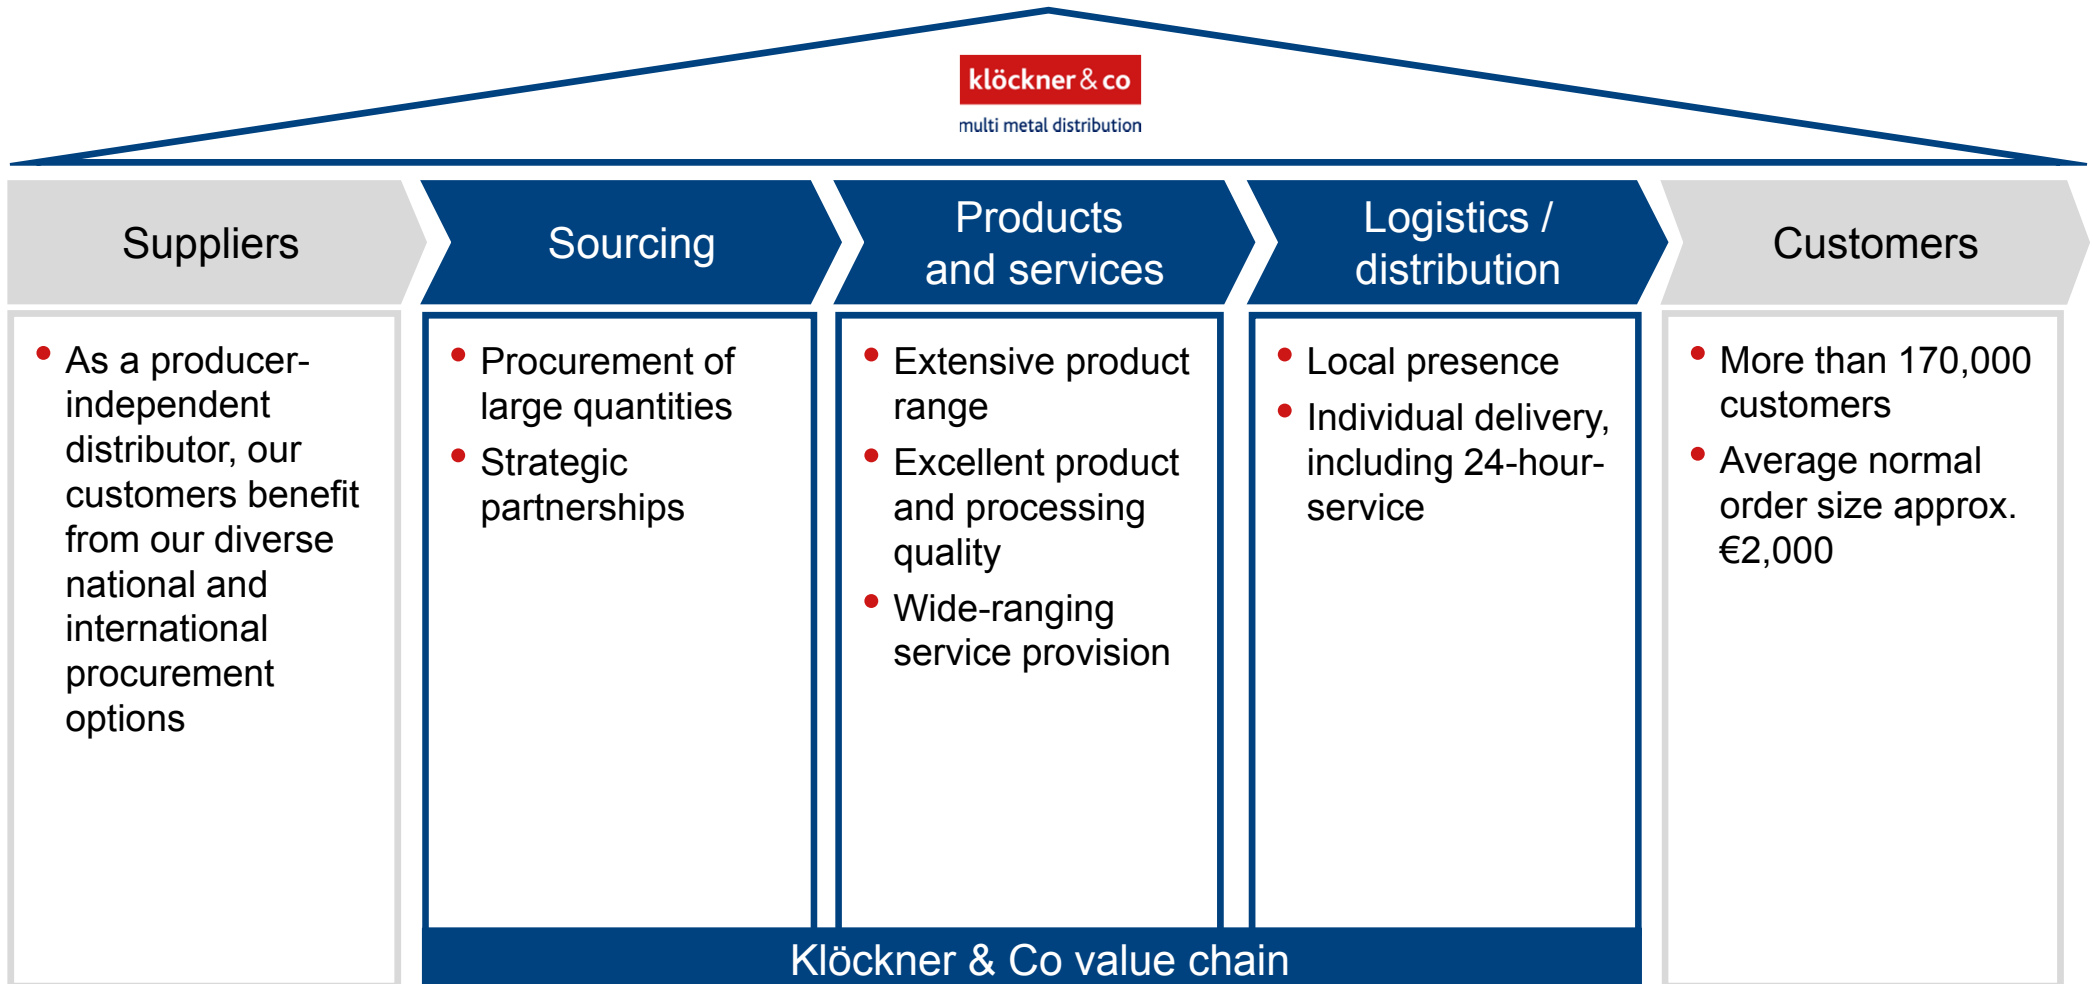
klöckner & co
multi metal distribution

Suppliers

Sourcing

Products and services

Logistics / distribution

Customers

- As a producer-independent distributor, our customers benefit from our diverse national and international procurement options

- Procurement of large quantities
- Strategic partnerships

- Extensive product range
- Excellent product and processing quality
- Wide-ranging service provision

- Local presence
- Individual delivery, including 24-hour-service

- More than 170,000 customers
- Average normal order size approx. €2,000

Klöckner & Co value chain